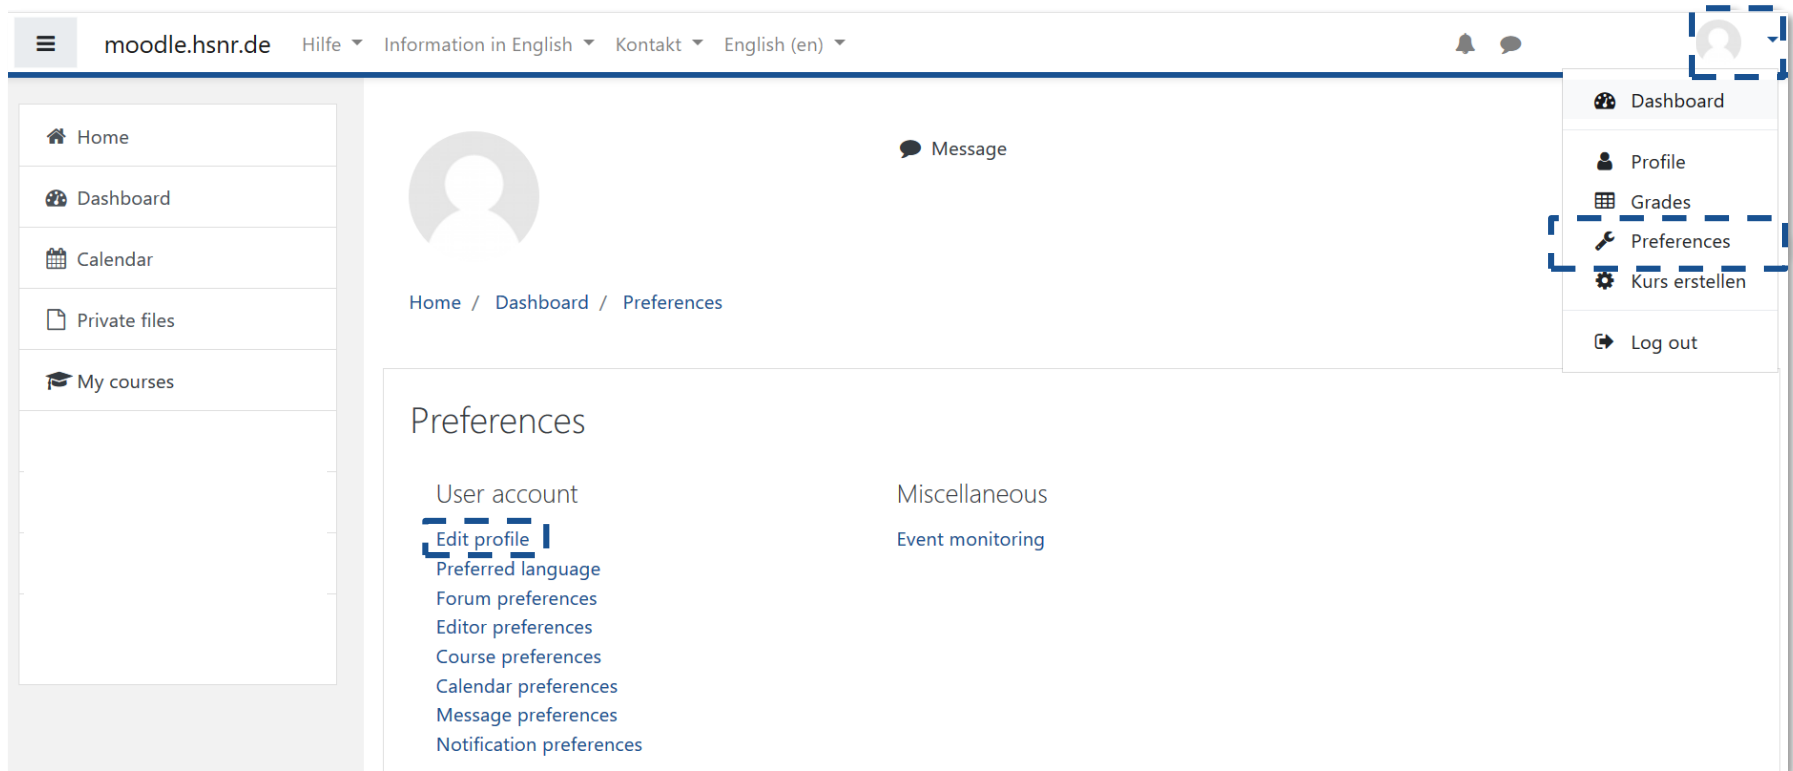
moodle.hsnr.de Hilfe Information in English Kontakt English (en)

Dashboard
Profile
Grades
Preferences
Kurs erstellen
Log out

Home
Dashboard
Calendar
Private files
My courses

Message

Home / Dashboard / Preferences

Preferences

User account
Edit profile
Preferred language
Forum preferences
Editor preferences
Course preferences
Calendar preferences
Message preferences
Notification preferences

Miscellaneous
Event monitoring